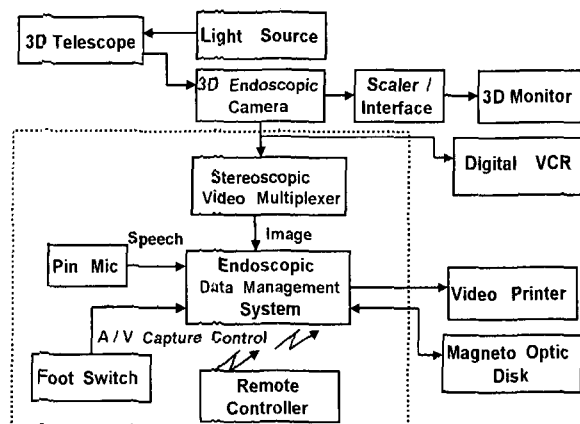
3D Telescope

Light Source

3D Endoscopic Camera

Scaler / Interface

3D Monitor

Digital VCR

Stereoscopic Video Multiplexer

Image

Speech

Pin Mic

Endoscopic Data Management System

Video Printer

A / V Capture Control

Foot Switch

Remote Controller

Magneto Optic Disk